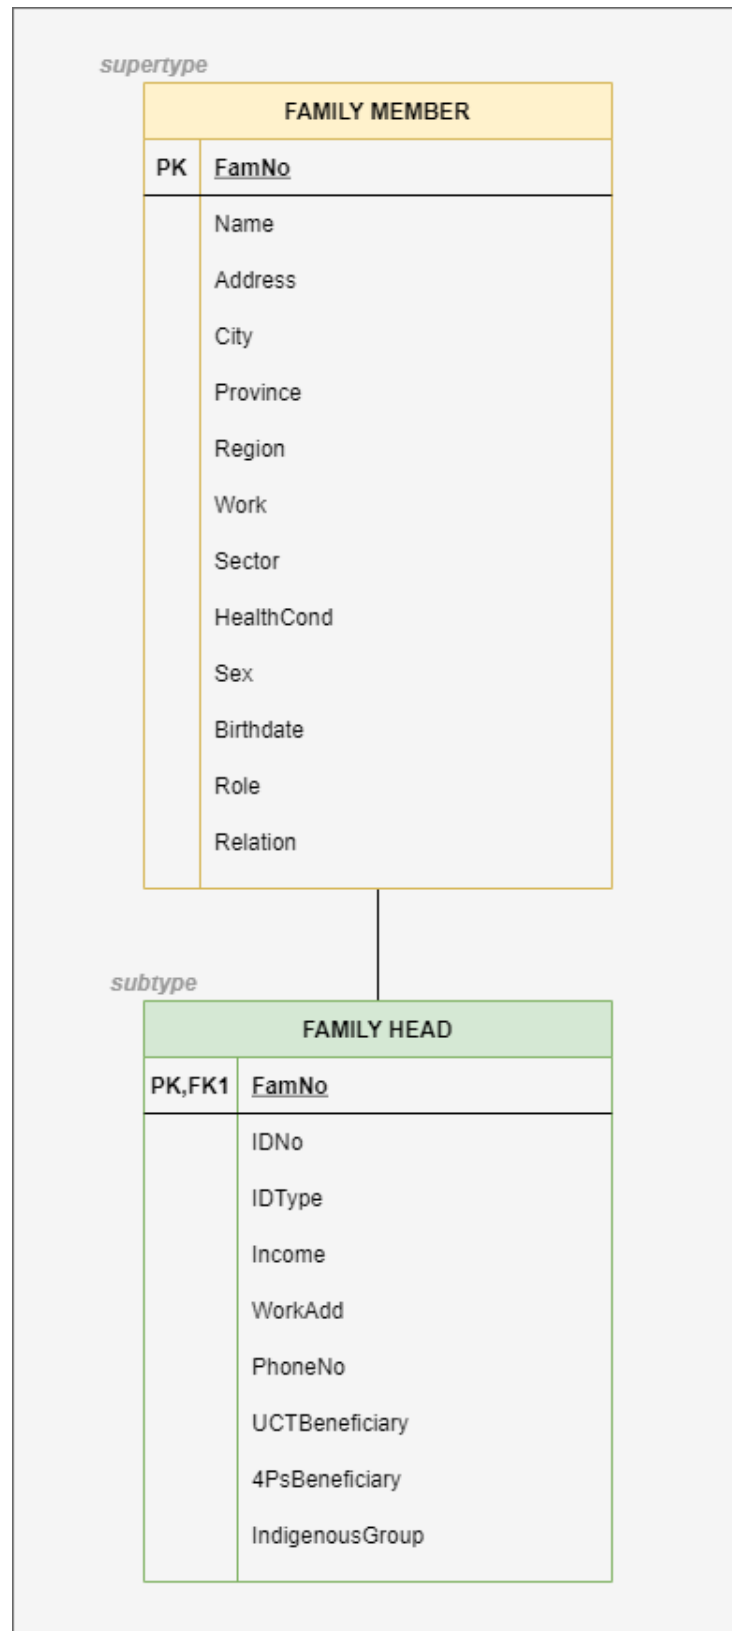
supertype

FAMILY MEMBER

| PK | FamNo |
|---|---|
| | Name |
| | Address |
| | City |
| | Province |
| | Region |
| | Work |
| | Sector |
| | HealthCond |
| | Sex |
| | Birthdate |
| | Role |
| | Relation |

subtype

FAMILY HEAD

| PK,FK1 | FamNo |
|---|---|
| | IDNo |
| | IDType |
| | Income |
| | WorkAdd |
| | PhoneNo |
| | UCTBeneficiary |
| | 4PsBeneficiary |
| | IndigenousGroup |